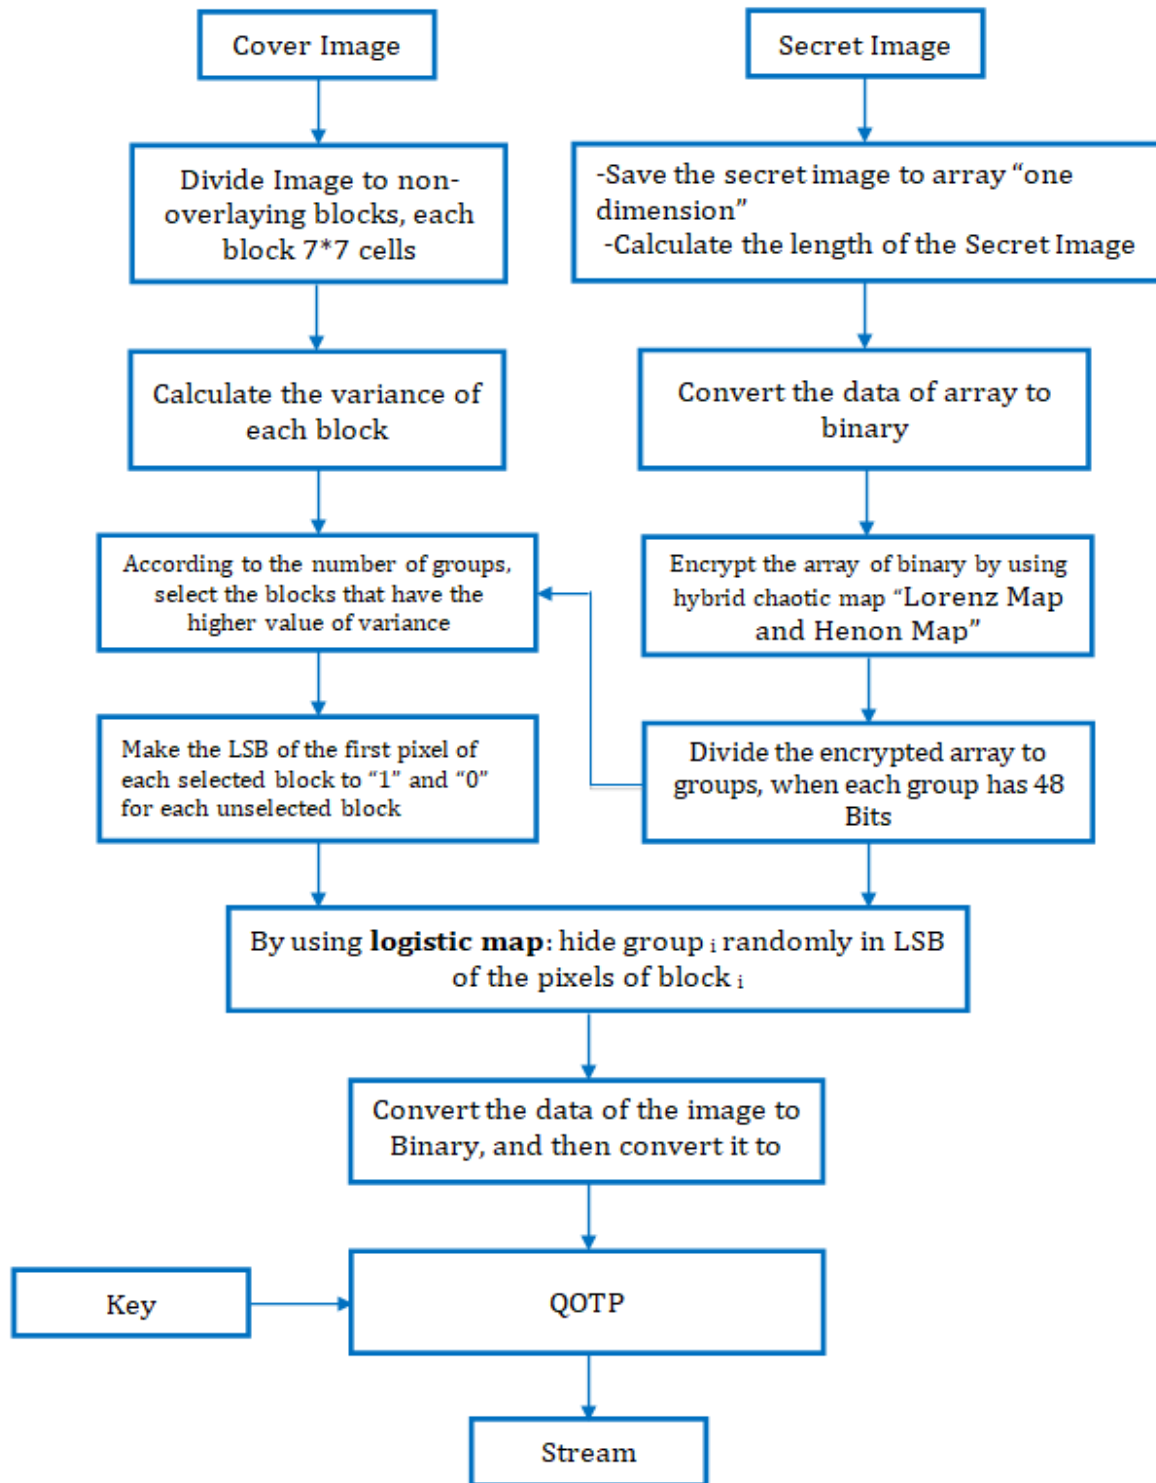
Cover Image

Divide Image to non-overlaying blocks, each block 7*7 cells

Calculate the variance of each block

According to the number of groups, select the blocks that have the higher value of variance

Make the LSB of the first pixel of each selected block to "1" and "0" for each unselected block

Secret Image

-Save the secret image to array "one dimension"
-Calculate the length of the Secret Image

Convert the data of array to binary

Encrypt the array of binary by using hybrid chaotic map "Lorenz Map and Henon Map"

Divide the encrypted array to groups, when each group has 48 Bits

By using **logistic map**: hide group $_i$ randomly in LSB of the pixels of block $_i$

Convert the data of the image to Binary, and then convert it to

Key

QOTP

Stream